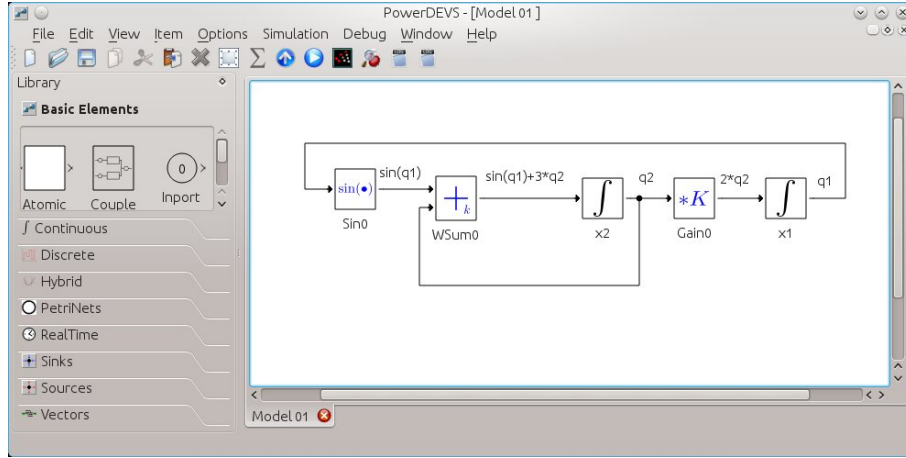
PowerDEVS - [Model 01]

File Edit View Item Options Simulation Debug Window Help

Library

Basic Elements

Atomic Couple Inport

0

∫ Continuous

Discrete

Hybrid

PetriNets

RealTime

Sinks

Sources

Vectors

$\sin(\bullet)$ sin(q1) $+_k$ sin(q1)+3*q2 $\int$ q2 $*K$ 2*q2 $\int$ q1

Sin0 WSum0 x2 Gain0 x1

Model 01